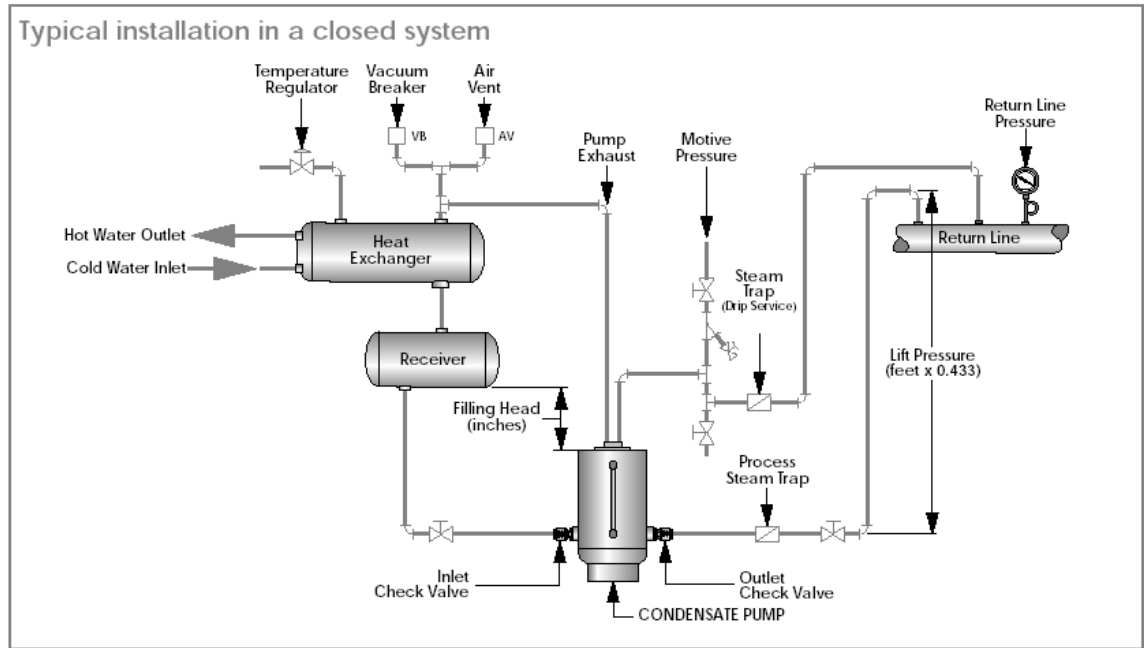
Typical installation in a closed system

Temperature Regulator

Vacuum Breaker

VB

Air Vent

AV

Pump Exhaust

Motive Pressure

Return Line Pressure

Hot Water Outlet

Cold Water Inlet

Heat Exchanger

Return Line

Steam Trap (Drip Service)

Receiver

Lift Pressure (feet x 0.433)

Filling Head (inches)

Process Steam Trap

Inlet Check Valve

Outlet Check Valve

CONDENSATE PUMP